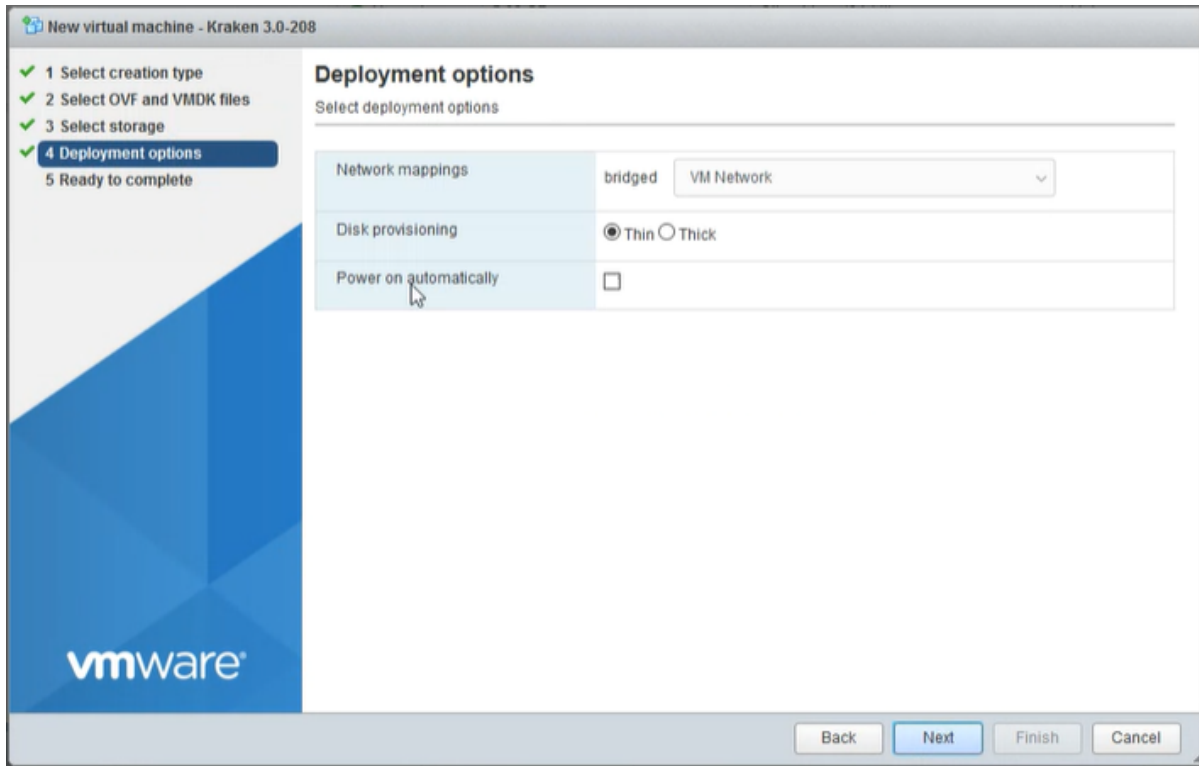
New virtual machine - Kraken 3.0-208

1 Select creation type
2 Select OVF and VMDK files
3 Select storage
4 Deployment options
5 Ready to complete

vmware

Deployment options
Select deployment options

| | |
|---|---|
| Network mappings | bridged VM Network |
| Disk provisioning | Thin Thick |
| Power on automatically | |

Back Next Finish Cancel